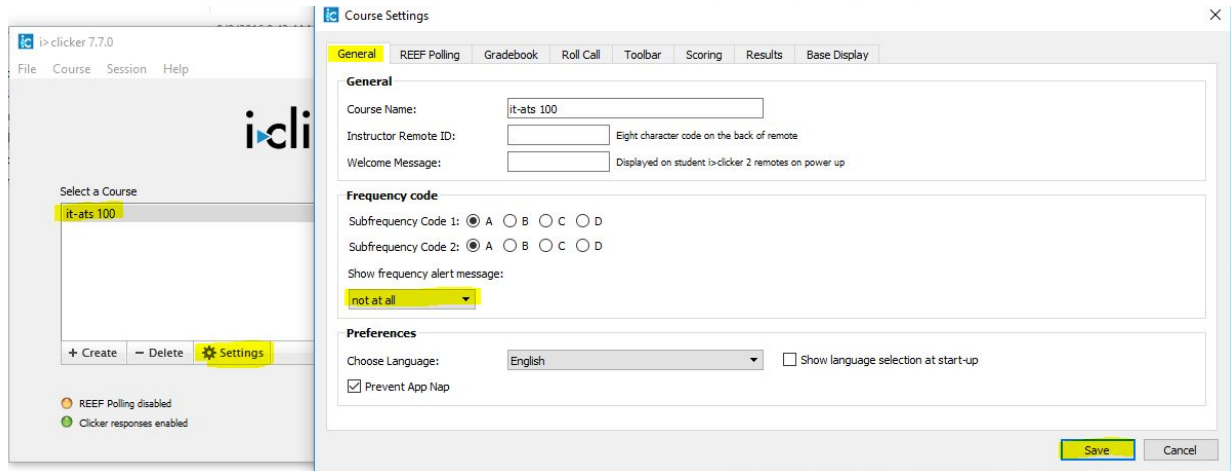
i>clicker 7.7.0

File Course Session Help

i>cli

Select a Course

it-ats 100

+ Create − Delete Settings

REEF Polling disabled

Clicker responses enabled

Course Settings

General REEF Polling Gradebook Roll Call Toolbar Scoring Results Base Display

General

Course Name: it-ats 100

Instructor Remote ID: Eight character code on the back of remote

Welcome Message: Displayed on student i>clicker 2 remotes on power up

Frequency code

Subfrequency Code 1: A B C D

Subfrequency Code 2: A B C D

Show frequency alert message:

not at all

Preferences

Choose Language: English

Show language selection at start-up

Prevent App Nap

Save Cancel